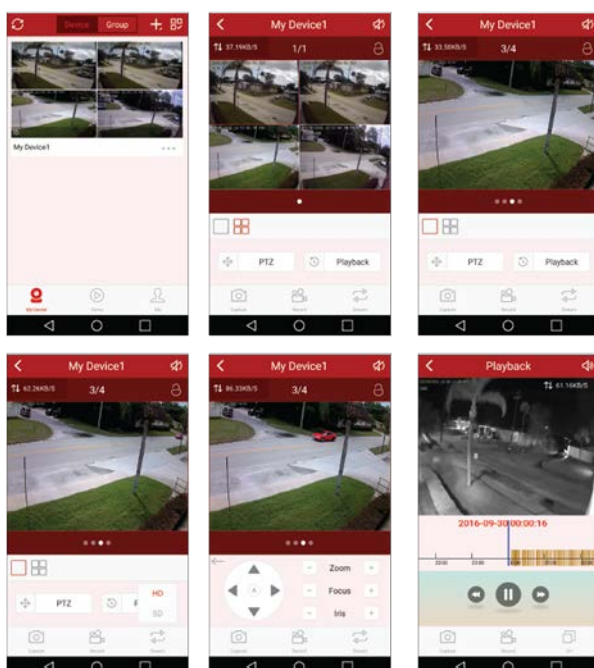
Device Group

My Device1

My Device

My Device1

37.19KB/S 1/1

PTZ Playback

My Device1

33.58KB/S 3/4

PTZ Playback

My Device1

62.26KB/S 3/4

PTZ

HD

SD

My Device1

86.33KB/S 3/4

Zoom

Focus

Iris

Playback

61.16KB/S

2016-09-30 00:00:16